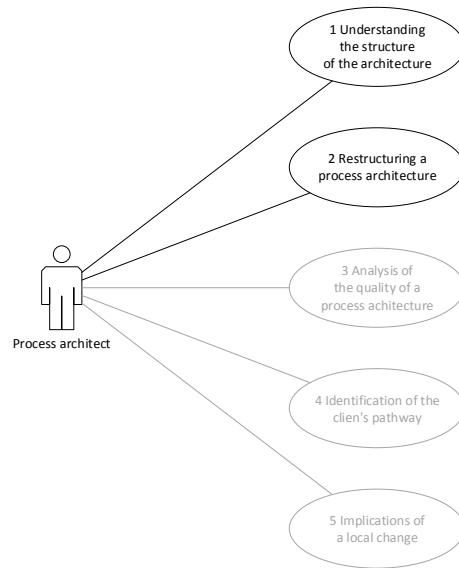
1 Understanding the structure of the architecture

2 Restructuring a process architecture

3 Analysis of the quality of a process achitecture

4 Identification of the clien's pathway

5 Implications of a local change

Process architect